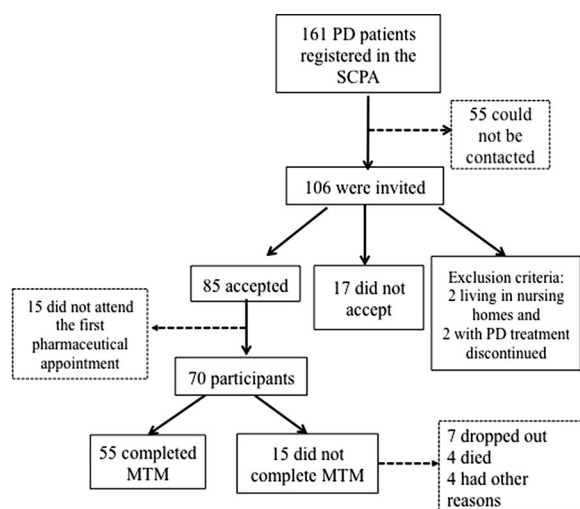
161 PD patients registered in the SCPA

55 could not be contacted

106 were invited

85 accepted

17 did not accept

Exclusion criteria: 2 living in nursing homes and 2 with PD treatment discontinued

15 did not attend the first pharmaceutical appointment

70 participants

55 completed MTM

15 did not complete MTM

7 dropped out
4 died
4 had other reasons